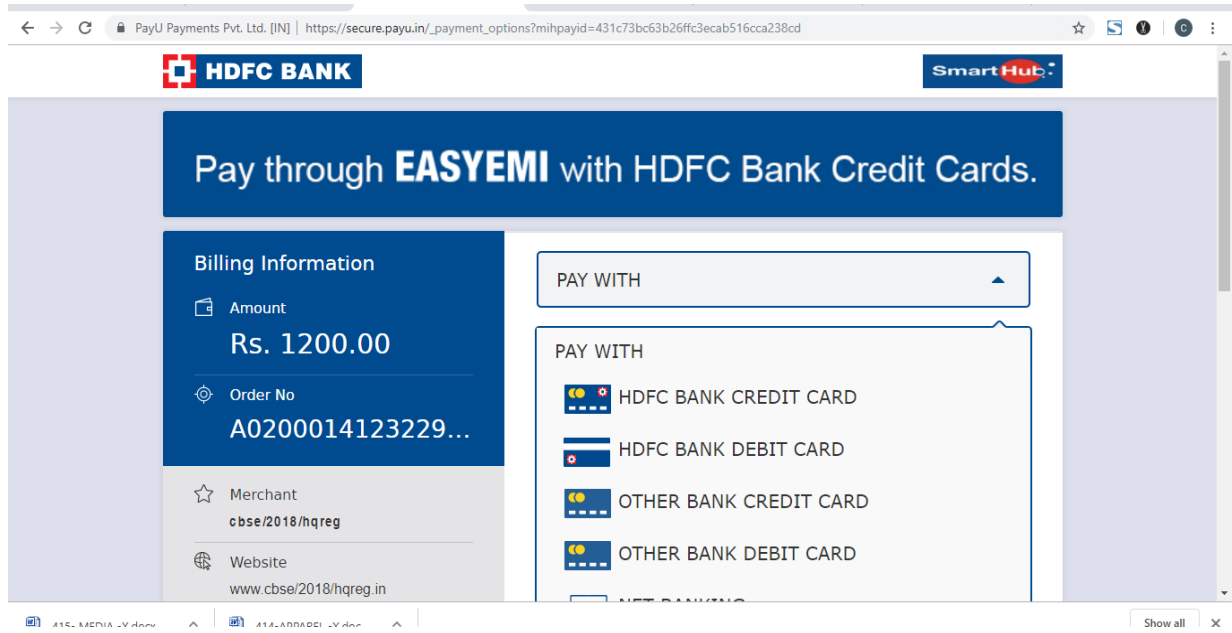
PayU Payments Pvt. Ltd. [IN] | https://secure.payu.in/_payment_options?mihpayid=431c73bc63b26ffc3ecab516cca238cd

HDFC BANK

SmartHub

Pay through EASYEMI with HDFC Bank Credit Cards.

Billing Information

Amount

Rs. 1200.00

Order No

A0200014123229...

Merchant

cbse/2018/hqreg

Website

www.cbse/2018/hqreg.in

PAY WITH

PAY WITH

HDFC BANK CREDIT CARD

HDFC BANK DEBIT CARD

OTHER BANK CREDIT CARD

OTHER BANK DEBIT CARD

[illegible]

415- MEDIA -Y.docx

414-APPAREL -Y.doc

Show all